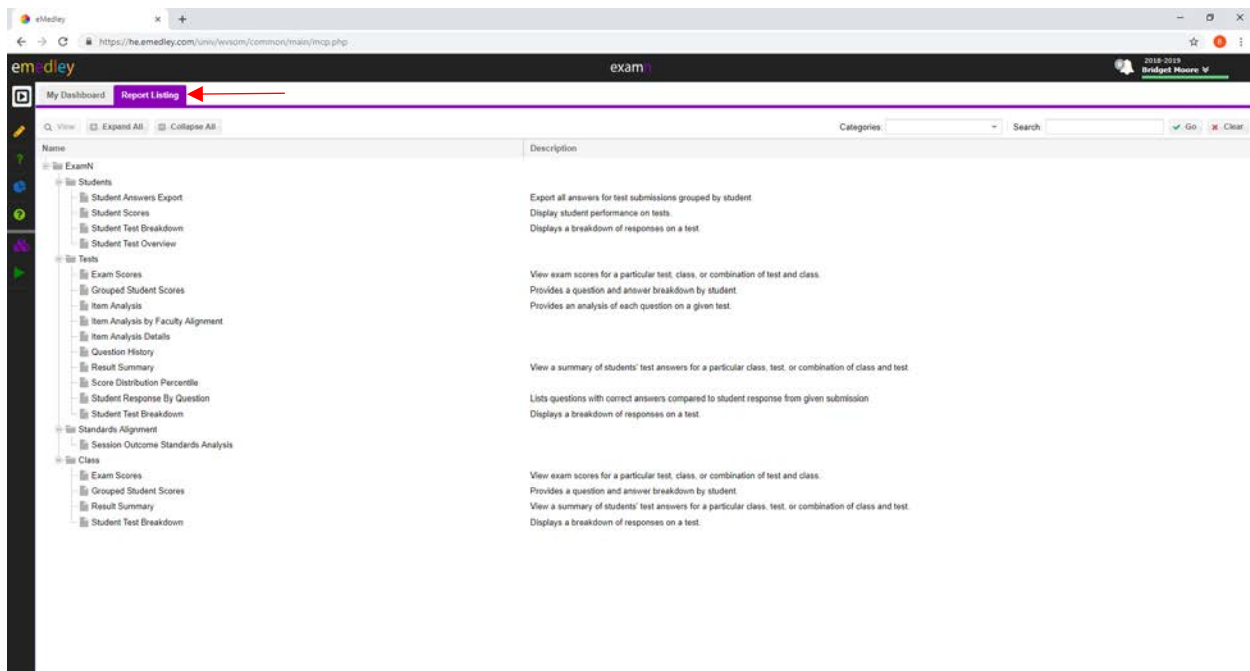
eMedley

https://he.emedley.com/univ/wvsom/common/main/mcp.php

emedley

examn

2018-2019
Bridget Moore

My Dashboard

Report Listing

View Expand All Collapse All

Categories: Search: Go Clear

| Name | Description |
|---|---|
| ExamN | |
| Students | |
| Student Answers Export | Export all answers for test submissions grouped by student. |
| Student Scores | Display student performance on tests. |
| Student Test Breakdown | Displays a breakdown of responses on a test. |
| Student Test Overview | |
| Tests | |
| Exam Scores | View exam scores for a particular test, class, or combination of test and class. |
| Grouped Student Scores | Provides a question and answer breakdown by student. |
| Item Analysis | Provides an analysis of each question on a given test. |
| Item Analysis by Faculty Alignment | |
| Item Analysis Details | |
| Question History | |
| Result Summary | View a summary of students' test answers for a particular class, test, or combination of class and test. |
| Score Distribution Percentile | |
| Student Response By Question | Lists questions with correct answers compared to student response from given submission |
| Student Test Breakdown | Displays a breakdown of responses on a test. |
| Standards Alignment | |
| Session Outcome Standards Analysis | |
| Class | |
| Exam Scores | View exam scores for a particular test, class, or combination of test and class. |
| Grouped Student Scores | Provides a question and answer breakdown by student. |
| Result Summary | View a summary of students' test answers for a particular class, test, or combination of class and test. |
| Student Test Breakdown | Displays a breakdown of responses on a test. |